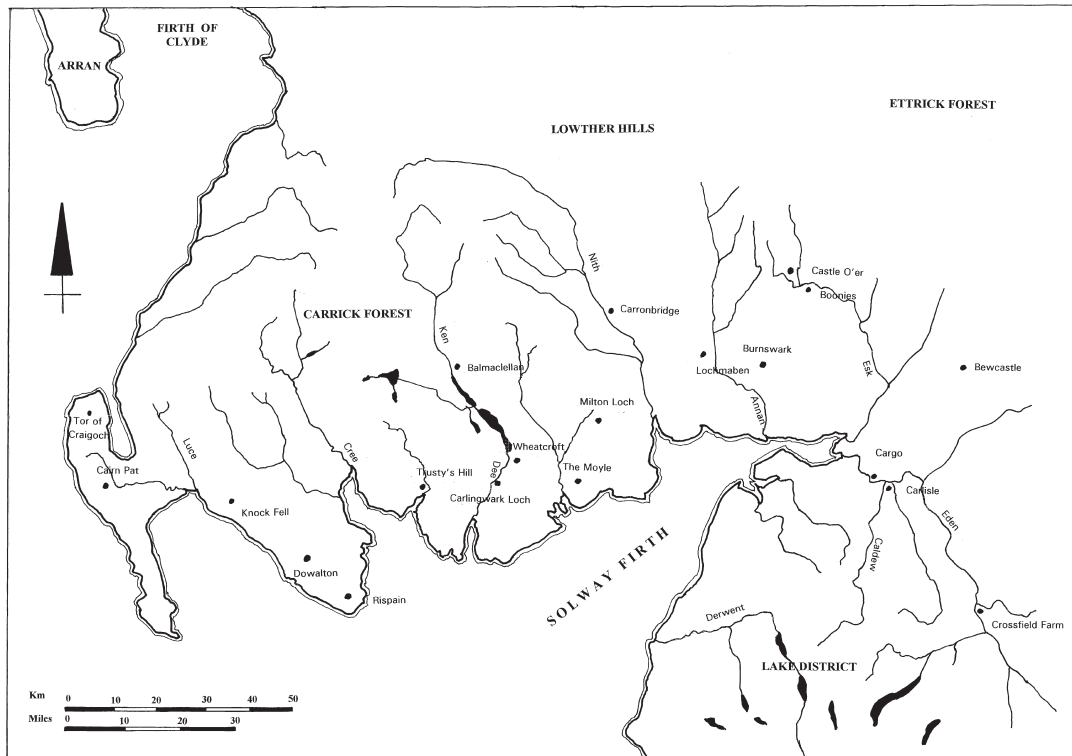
FIRTH OF CLYDE

ARRAN

LOWTHER HILLS

ETTRICK FOREST

Nith

Castle O'er

Boonies

Carronbridge

CARRICK FOREST

Ken

Balmaclellan

Burnswark

Lochmaben

Esk

Bewcastle

Tor of Craigoch

Milton Loch

Annan

Luce

Cree

Wheatcroft

Dee

Cargo

Carn Pat

Trusty's Hill

The Moyle

Carlisle

Knock Fell

Carlingwark Loch

Eden

Caldew

Dowalton

Rispain

SOLWAY FIRTH

Crossfield Farm

Derwent

LAKE DISTRICT

Km 0 10 20 30 40 50

Miles 0 10 20 30